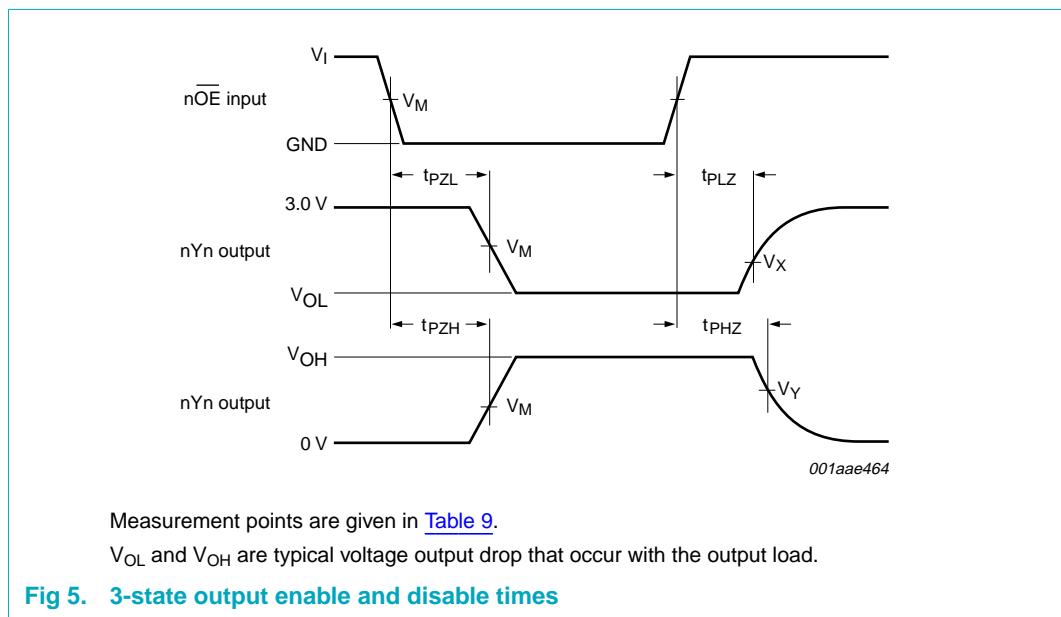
$V_I$

n$\overline{OE}$ input

$V_M$

GND

$t_{PZL}$

$t_{PLZ}$

3.0 V

nYn output

$V_M$

$V_X$

$V_{OL}$

$t_{PZH}$

$t_{PHZ}$

$V_{OH}$

$V_Y$

nYn output

$V_M$

0 V

001aae464

Measurement points are given in Table 9.

$V_{OL}$ and $V_{OH}$ are typical voltage output drop that occur with the output load.

Fig 5. 3-state output enable and disable times